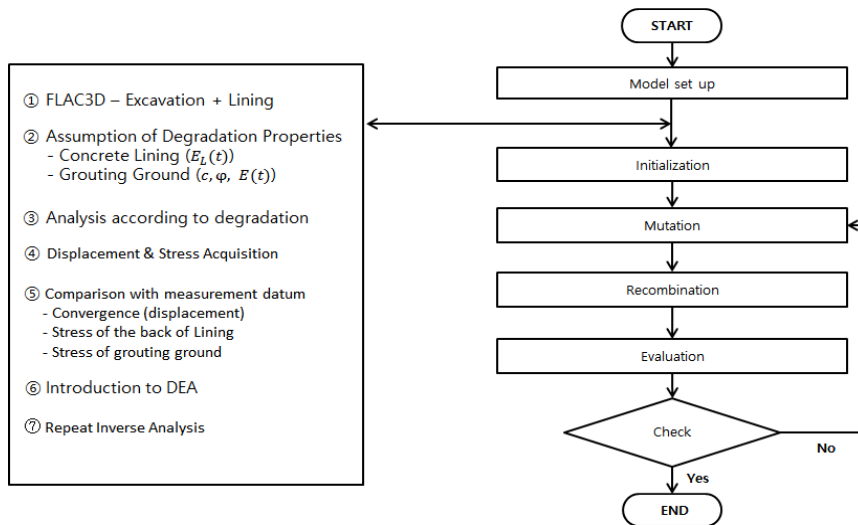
① FLAC3D – Excavation + Lining

② Assumption of Degradation Properties
- Concrete Lining ($E_L(t)$)
- Grouting Ground ($c, \varphi, E(t)$)

③ Analysis according to degradation

④ Displacement & Stress Acquisition

⑤ Comparison with measurement datum
- Convergence (displacement)
- Stress of the back of Lining
- Stress of grouting ground

⑥ Introduction to DEA

⑦ Repeat Inverse Analysis

START

Model set up

Initialization

Mutation

Recombination

Evaluation

Check

No

Yes

END